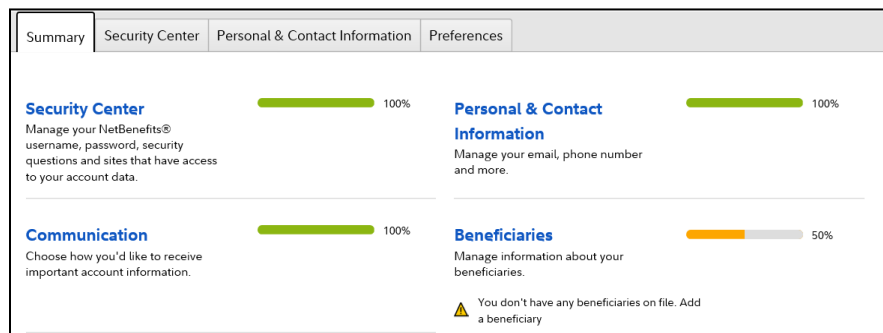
Summary Security Center Personal & Contact Information Preferences

Security Center
100%
Manage your NetBenefits® username, password, security questions and sites that have access to your account data.

Personal & Contact Information
100%
Manage your email, phone number and more.

Communication
100%
Choose how you'd like to receive important account information.

Beneficiaries
50%
Manage information about your beneficiaries.

You don't have any beneficiaries on file. Add a beneficiary